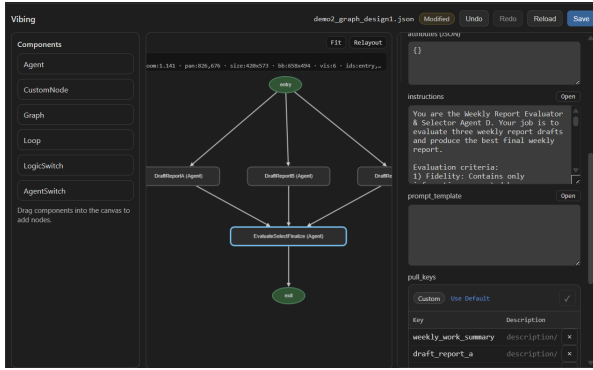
Vibing

demo2_graph_design1.json Modified Undo Redo Reload Save

Components

Agent

CustomNode

Graph

Loop

LogicSwitch

AgentSwitch

Drag components into the canvas to add nodes.

Fit Relayout

oom:1.141 · pan:826,676 · size:420x573 · bb:658x494 · vis:6 · ids:entry,…

entry

DraftReportA (Agent)

DraftReportB (Agent)

DraftR

EvaluateSelectFinalize (Agent)

exit

attributes (JSON)

{}

instructions Open

You are the Weekly Report Evaluator & Selector Agent D. Your job is to evaluate three weekly report drafts and produce the best final weekly report.

Evaluation criteria:
1) Fidelity: Contains only

prompt_template Open

pull_keys

Custom Use Default ✓

| Key | Description |  |
|---|---|---|
| weekly_work_summary | description/ | × |
| draft_report_a | description/ | × |